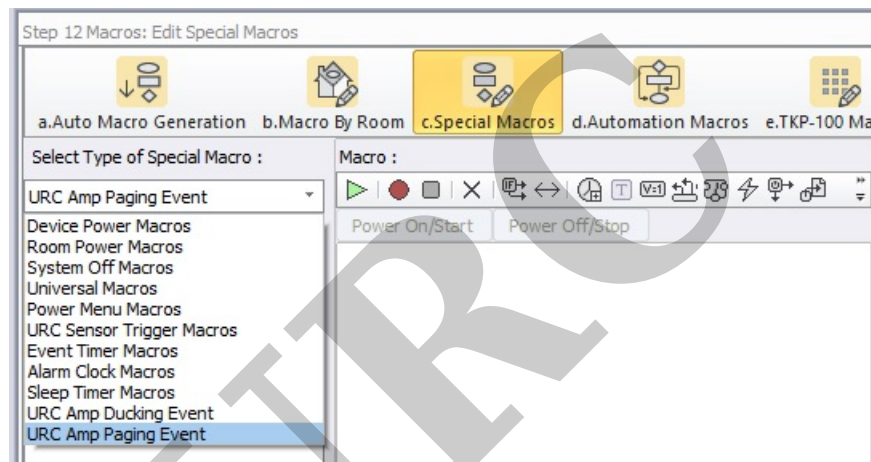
Step 12 Macros: Edit Special Macros

a.Auto Macro Generation b.Macro By Room c.Special Macros d.Automation Macros e.TKP-100 Ma

Select Type of Special Macro :

URC Amp Paging Event

Device Power Macros
Room Power Macros
System Off Macros
Universal Macros
Power Menu Macros
URC Sensor Trigger Macros
Event Timer Macros
Alarm Clock Macros
Sleep Timer Macros
URC Amp Ducking Event
URC Amp Paging Event

Macro :

Power On/Start Power Off/Stop

URC